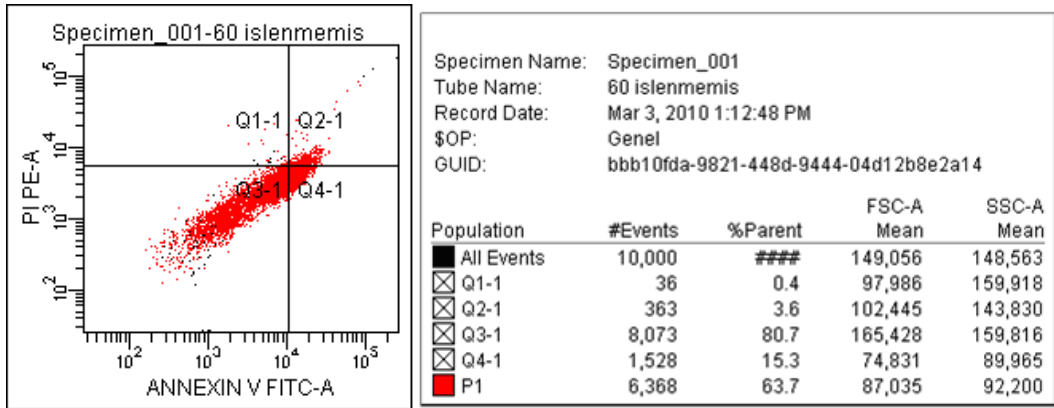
Specimen_001-60 islenmemis

$10^5$
$10^4$
$10^3$
$10^2$
PI PE-A

Q1-1 Q2-1
Q3-1 Q4-1

$10^2$ $10^3$ $10^4$ $10^5$
ANNEXIN V FITC-A

Specimen Name: Specimen_001
Tube Name: 60 islenmemis
Record Date: Mar 3, 2010 1:12:48 PM
$OP: Genel
GUID: bbb10fda-9821-448d-9444-04d12b8e2a14

| Population | #Events | %Parent | FSC-A Mean | SSC-A Mean |
|---|---|---|---|---|
| All Events | 10,000 | #### | 149,056 | 148,563 |
| Q1-1 | 36 | 0.4 | 97,986 | 159,918 |
| Q2-1 | 363 | 3.6 | 102,445 | 143,830 |
| Q3-1 | 8,073 | 80.7 | 165,428 | 159,816 |
| Q4-1 | 1,528 | 15.3 | 74,831 | 89,965 |
| P1 | 6,368 | 63.7 | 87,035 | 92,200 |